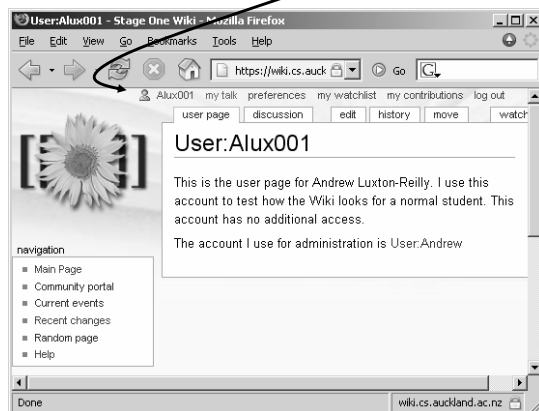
User:Alux001 - Stage One Wiki - Mozilla Firefox

File Edit View Go Bookmarks Tools Help

https://wiki.cs.auck

Go

Alux001 my talk preferences my watchlist my contributions log out

user page discussion edit history move watch

User:Alux001

This is the user page for Andrew Luxton-Reilly. I use this account to test how the Wiki looks for a normal student. This account has no additional access.

The account I use for administration is User:Andrew

navigation

Main Page
Community portal
Current events
Recent changes
Random page
Help

Done

wiki.cs.auckland.ac.nz